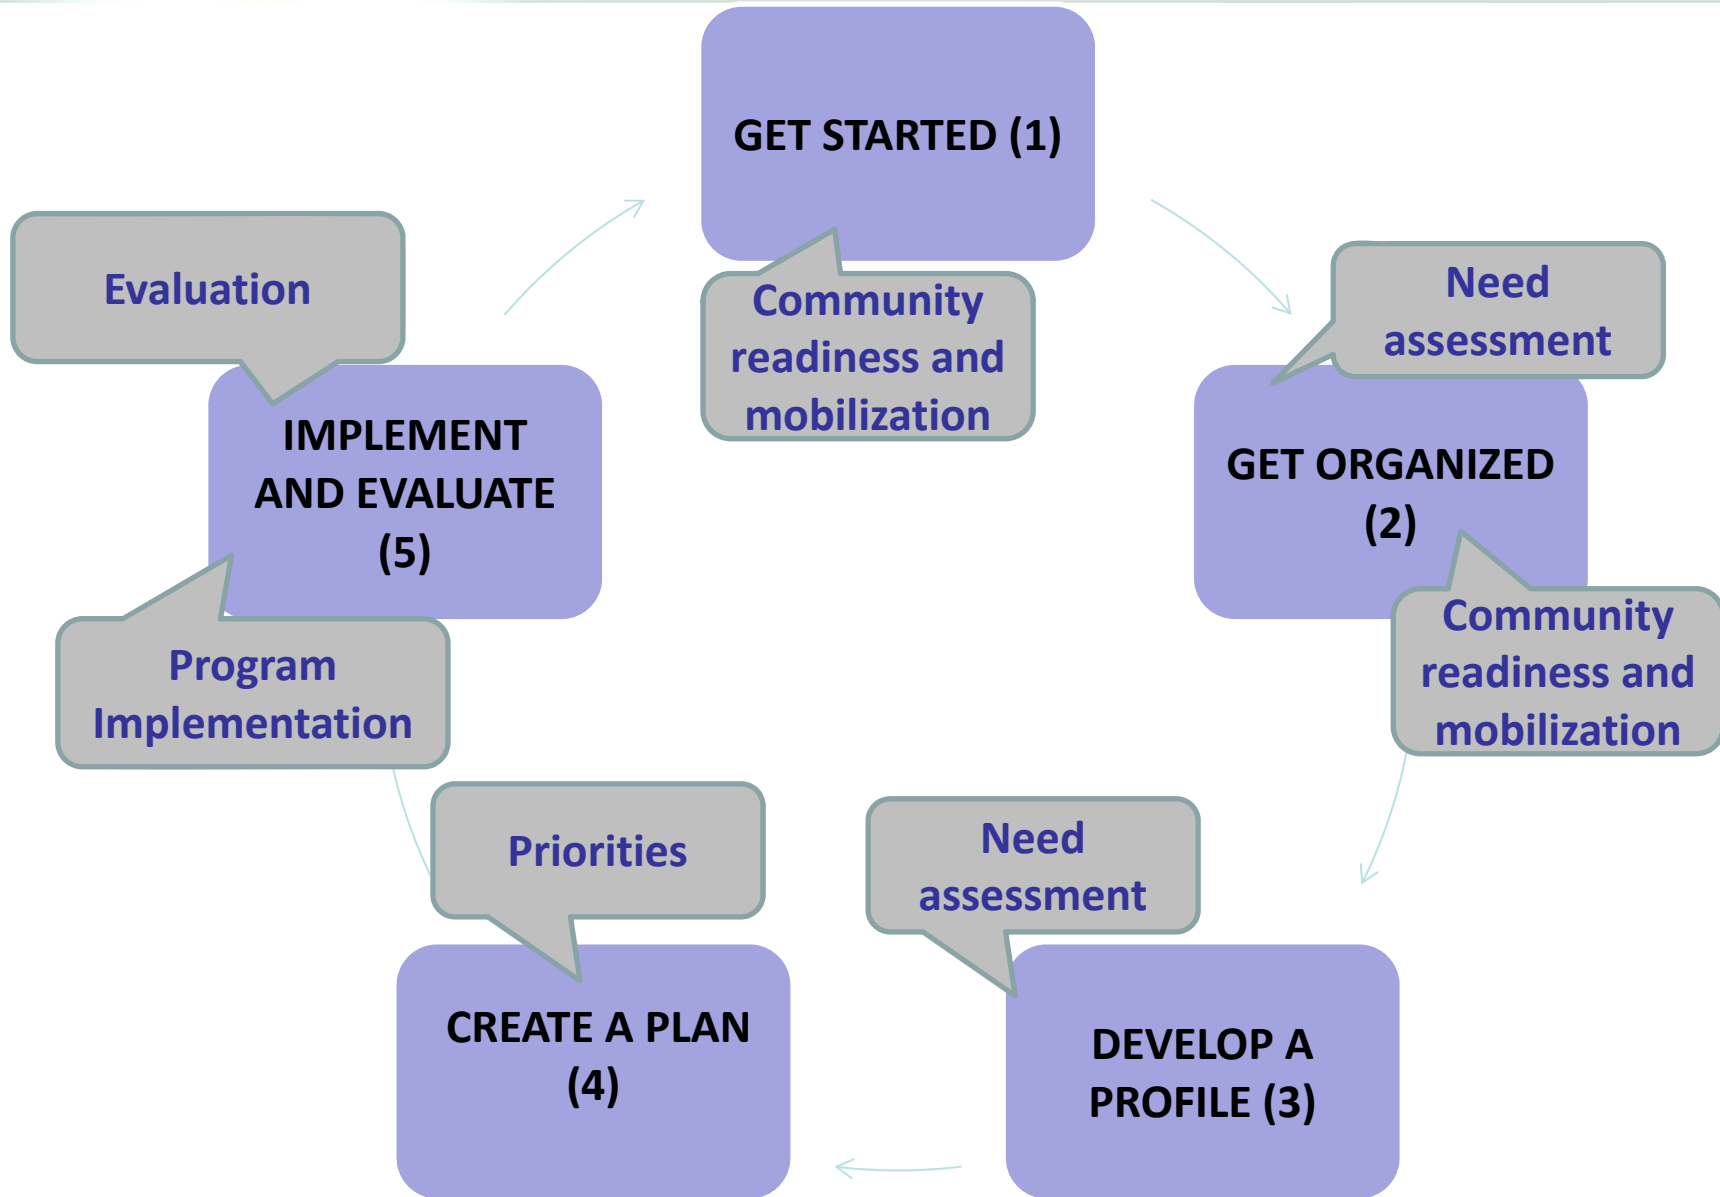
GET STARTED (1)

Community readiness and mobilization

Need assessment

GET ORGANIZED (2)

Community readiness and mobilization

Need assessment

DEVELOP A PROFILE (3)

Priorities

CREATE A PLAN (4)

Program Implementation

IMPLEMENT AND EVALUATE (5)

Evaluation